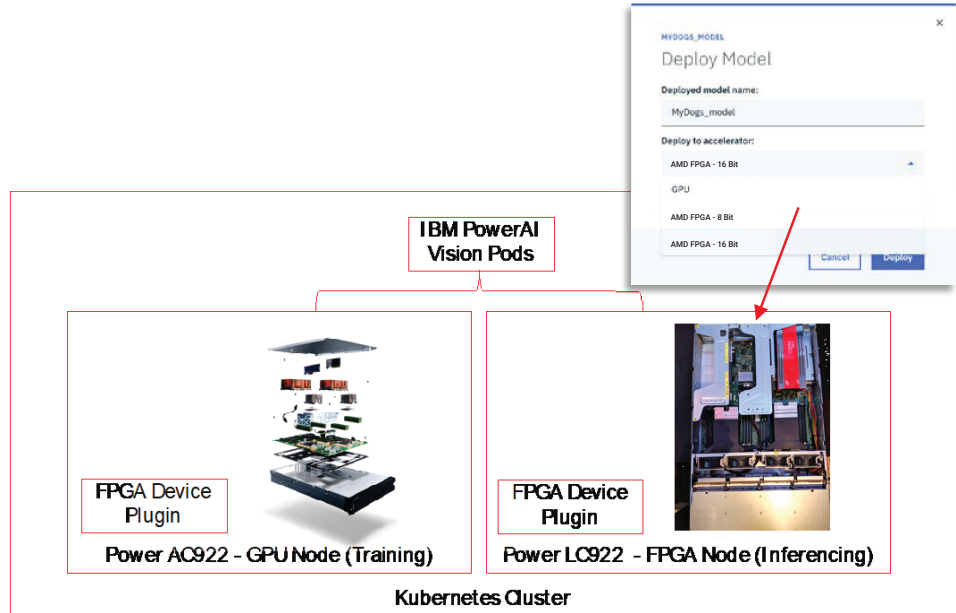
MYDOGS_MODEL

Deploy Model

×

Deployed model name:

MyDogs_model

Deploy to accelerator:

AMD FPGA - 16 Bit

GPU

AMD FPGA - 8 Bit

AMD FPGA - 16 Bit

Cancel

Deploy

IBM PowerAI Vision Pods

FPGA Device Plugin

Power AC922 - GPU Node (Training)

FPGA Device Plugin

Power LC922 - FPGA Node (Inferencing)

Kubernetes Cluster